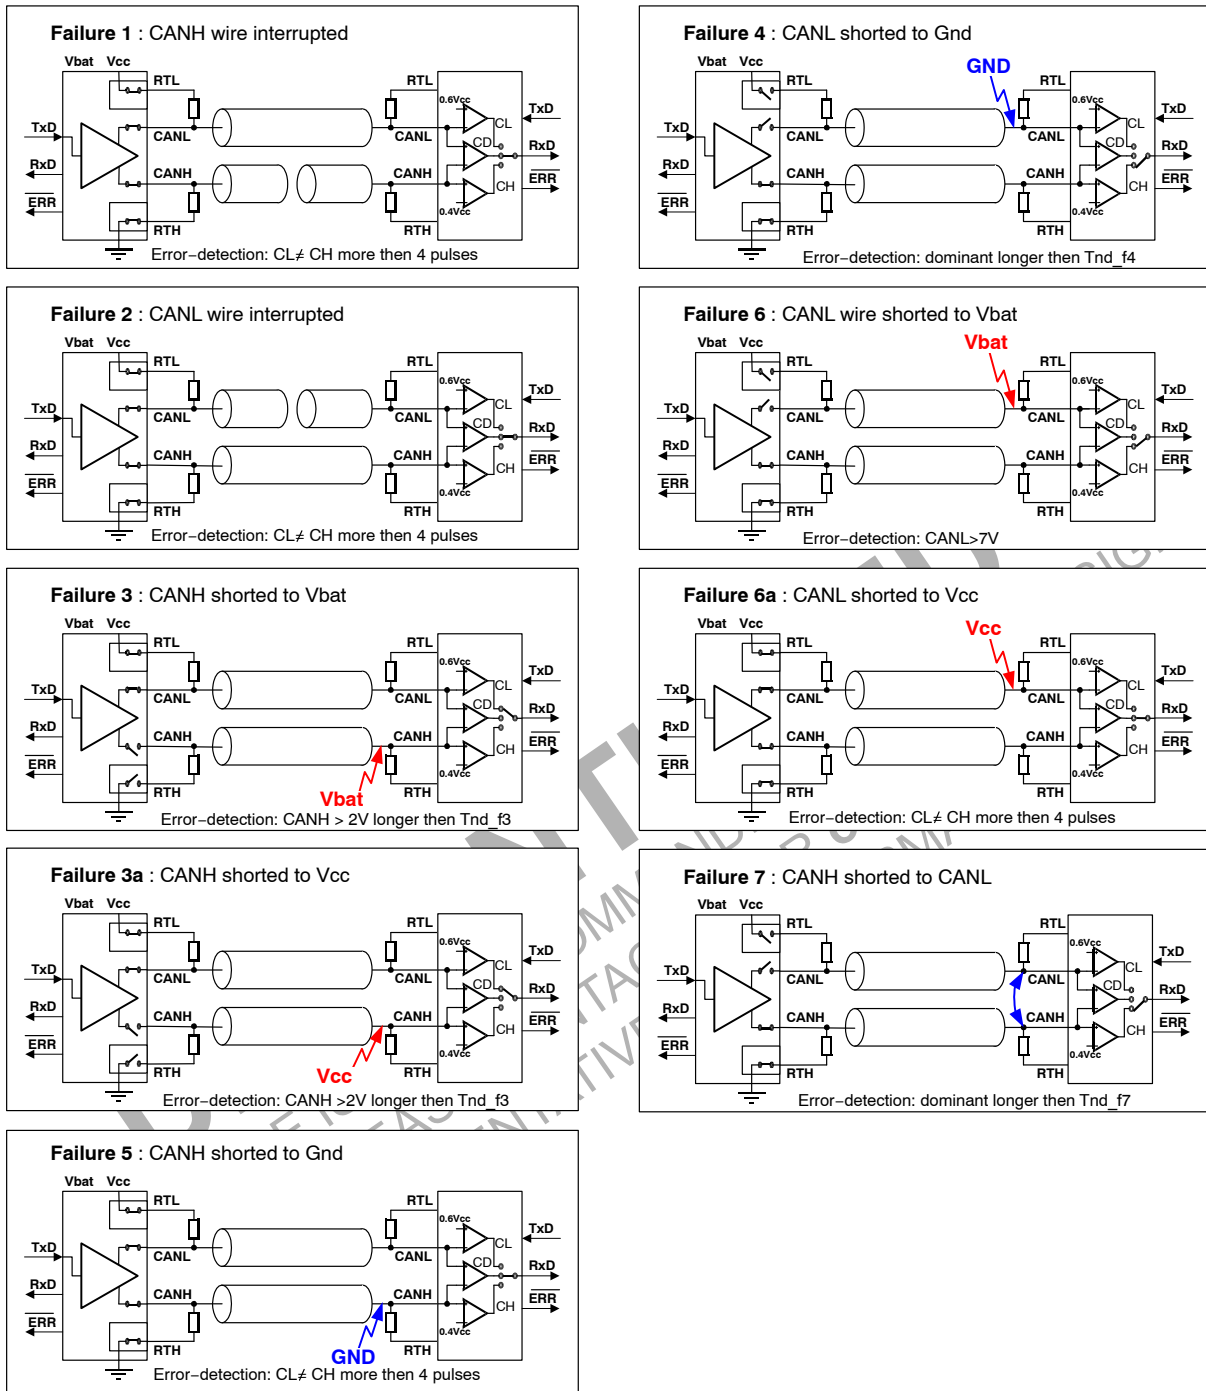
Failure 1 : CANH wire interrupted
Vbat Vcc RTL RTL TxD CANL CANL 0.6Vcc CL TxD RxD CD RxD CANH CANH CH ERR ERR 0.4Vcc RTH RTH
Error-detection: CL≠ CH more then 4 pulses

Failure 2 : CANL wire interrupted
Vbat Vcc RTL RTL TxD CANL CANL 0.6Vcc CL TxD RxD CD RxD CANH CANH CH ERR ERR 0.4Vcc RTH RTH
Error-detection: CL≠ CH more then 4 pulses

Failure 3 : CANH shorted to Vbat
Vbat Vcc RTL RTL TxD CANL CANL 0.6Vcc CL TxD RxD CD RxD CANH CANH CH ERR ERR 0.4Vcc RTH RTH Vbat
Error-detection: CANH > 2V longer then Tnd_f3

Failure 3a : CANH shorted to Vcc
Vbat Vcc RTL RTL TxD CANL CANL 0.6Vcc CL TxD RxD CD RxD CANH CANH CH ERR ERR 0.4Vcc RTH RTH Vcc
Error-detection: CANH >2V longer then Tnd_f3

Failure 5 : CANH shorted to Gnd
Vbat Vcc RTL RTL TxD CANL CANL 0.6Vcc CL TxD RxD CD RxD CANH CANH CH ERR ERR 0.4Vcc RTH RTH GND
Error-detection: CL≠ CH more then 4 pulses

Failure 4 : CANL shorted to Gnd
Vbat Vcc GND RTL RTL TxD CANL CANL 0.6Vcc CL TxD RxD CD RxD CANH CANH CH ERR ERR 0.4Vcc RTH RTH
Error-detection: dominant longer then Tnd_f4

Failure 6 : CANL wire shorted to Vbat
Vbat Vcc Vbat RTL RTL TxD CANL CANL 0.6Vcc CL TxD RxD CD RxD CANH CANH CH ERR ERR 0.4Vcc RTH RTH
Error-detection: CANL>7V

Failure 6a : CANL shorted to Vcc
Vbat Vcc Vcc RTL RTL TxD CANL CANL 0.6Vcc CL TxD RxD CD RxD CANH CANH CH ERR ERR 0.4Vcc RTH RTH
Error-detection: CL≠ CH more then 4 pulses

Failure 7 : CANH shorted to CANL
Vbat Vcc RTL RTL TxD CANL CANL 0.6Vcc CL TxD RxD CD RxD CANH CANH CH ERR ERR 0.4Vcc RTH RTH
Error-detection: dominant longer then Tnd_f7